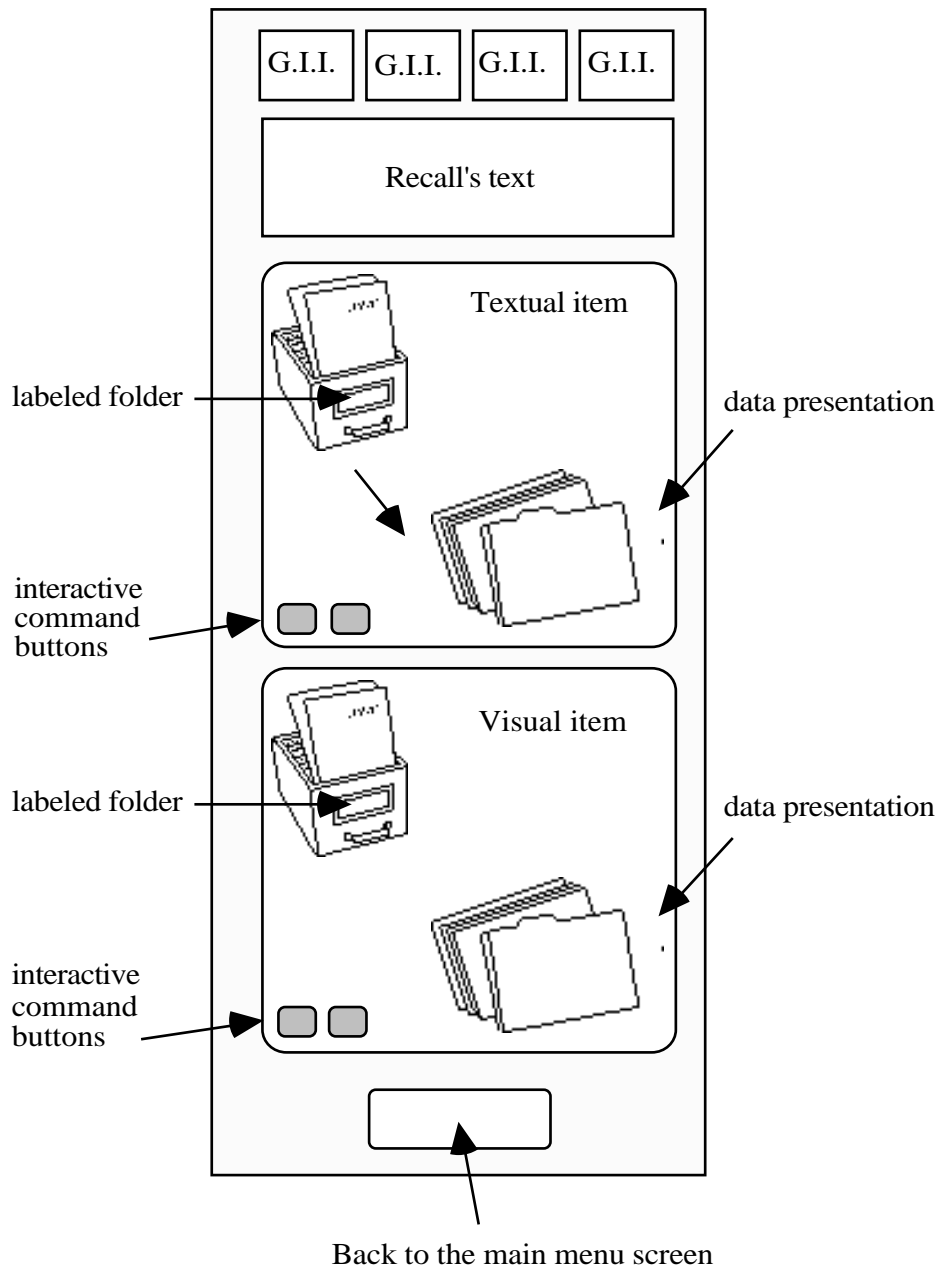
G.I.I. G.I.I. G.I.I. G.I.I.

Recall's text

Textual item

labeled folder

data presentation

interactive command buttons

Visual item

labeled folder

data presentation

interactive command buttons

Back to the main menu screen